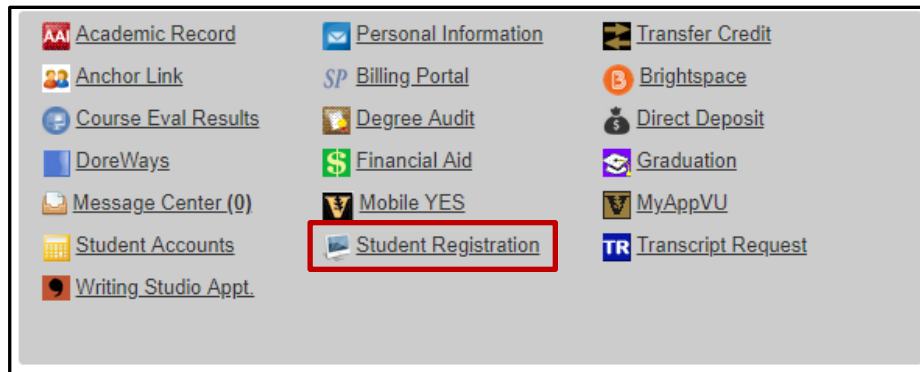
AAI Academic Record
Anchor Link
Course Eval Results
DoreWays
Message Center (0)
Student Accounts
Writing Studio Appt.

Personal Information
SP Billing Portal
Degree Audit
Financial Aid
Mobile YES
Student Registration

Transfer Credit
Brightspace
Direct Deposit
Graduation
MyAppVU
TR Transcript Request